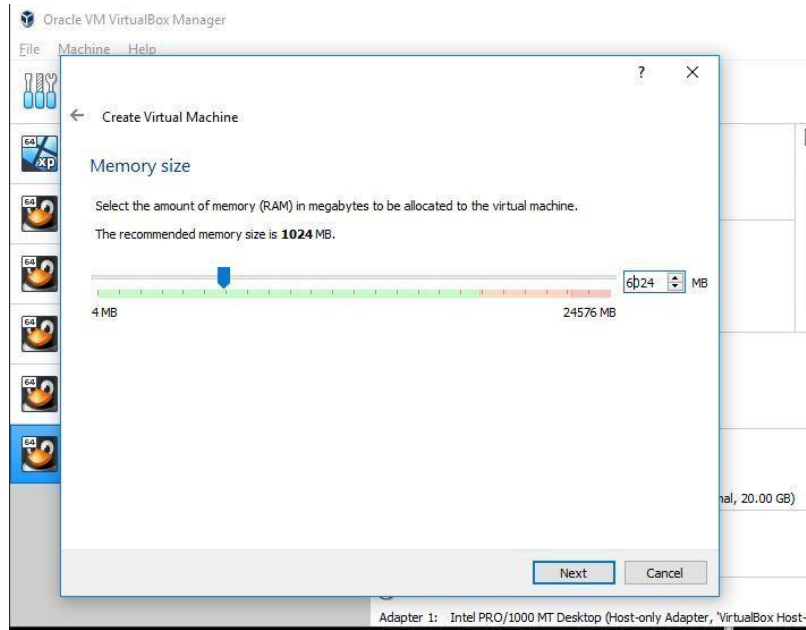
Oracle VM VirtualBox Manager

File Machine Help

?

×

Create Virtual Machine

Memory size

Select the amount of memory (RAM) in megabytes to be allocated to the virtual machine.

The recommended memory size is **1024** MB.

6024 MB

4 MB

24576 MB

nal, 20.00 GB)

Next

Cancel

Adapter 1: Intel PRO/1000 MT Desktop (Host-only Adapter, 'VirtualBox Host-